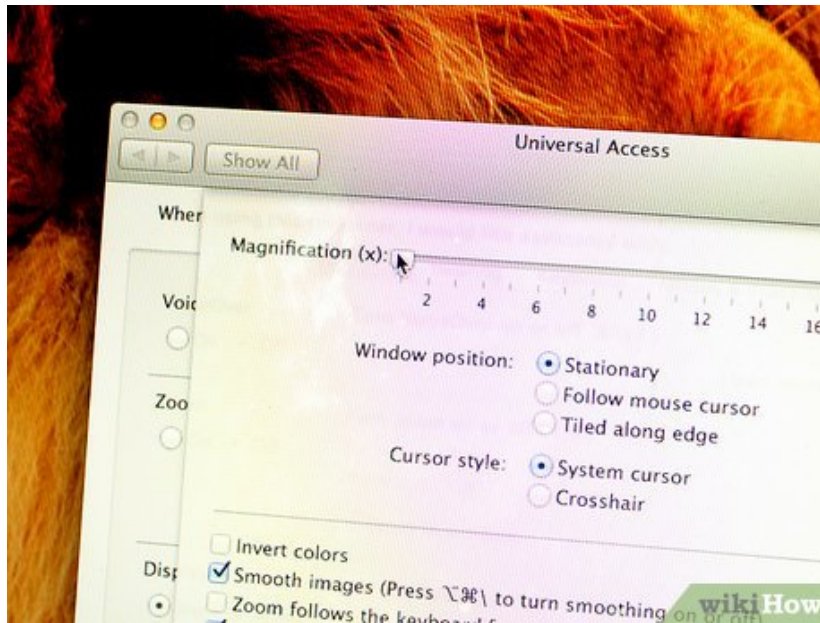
Show All

Universal Access

Wher

Voi

Zoo

Disp

Magnification (x):

2 4 6 8 10 12 14 16

Window position: Stationary

Follow mouse cursor

Tiled along edge

Cursor style: System cursor

Crosshair

Invert colors

Smooth images (Press ⌥⌘\ to turn smoothing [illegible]

Zoom follows the keyboard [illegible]

wikiHow